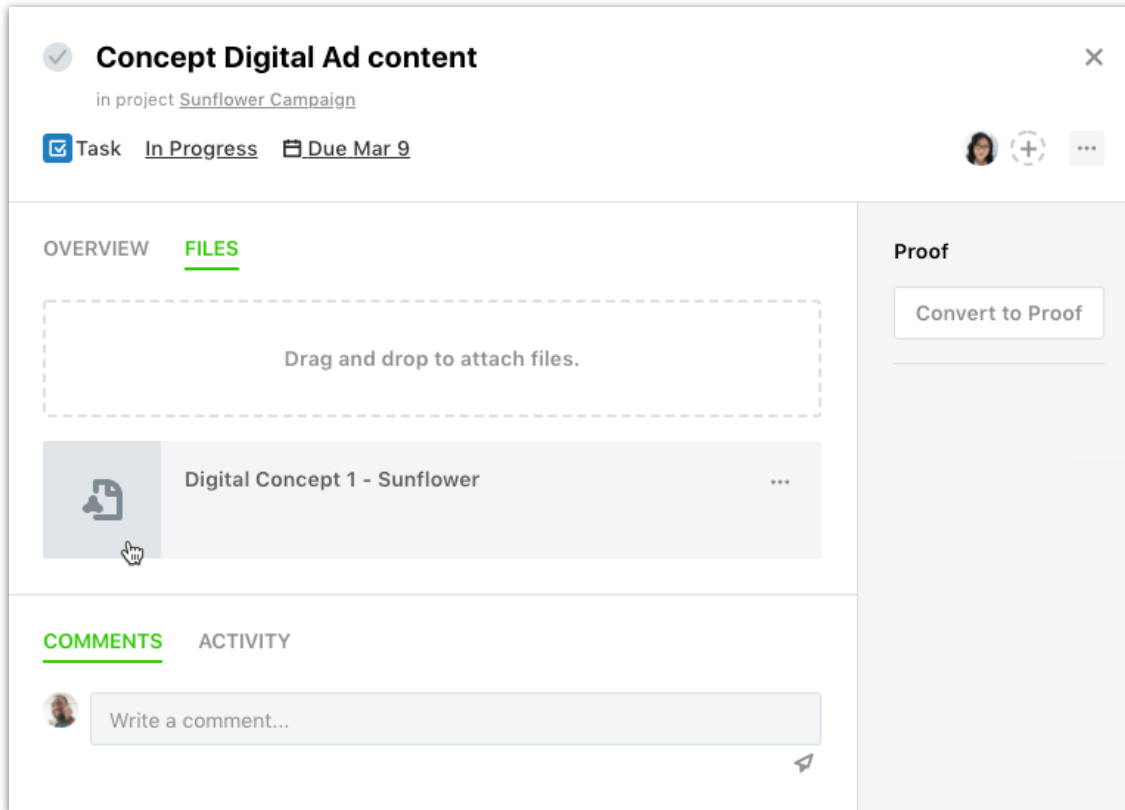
Concept Digital Ad content

in project Sunflower Campaign

Task In Progress Due Mar 9

OVERVIEW FILES

Drag and drop to attach files.

Digital Concept 1 - Sunflower

COMMENTS ACTIVITY

Write a comment...

Proof

Convert to Proof